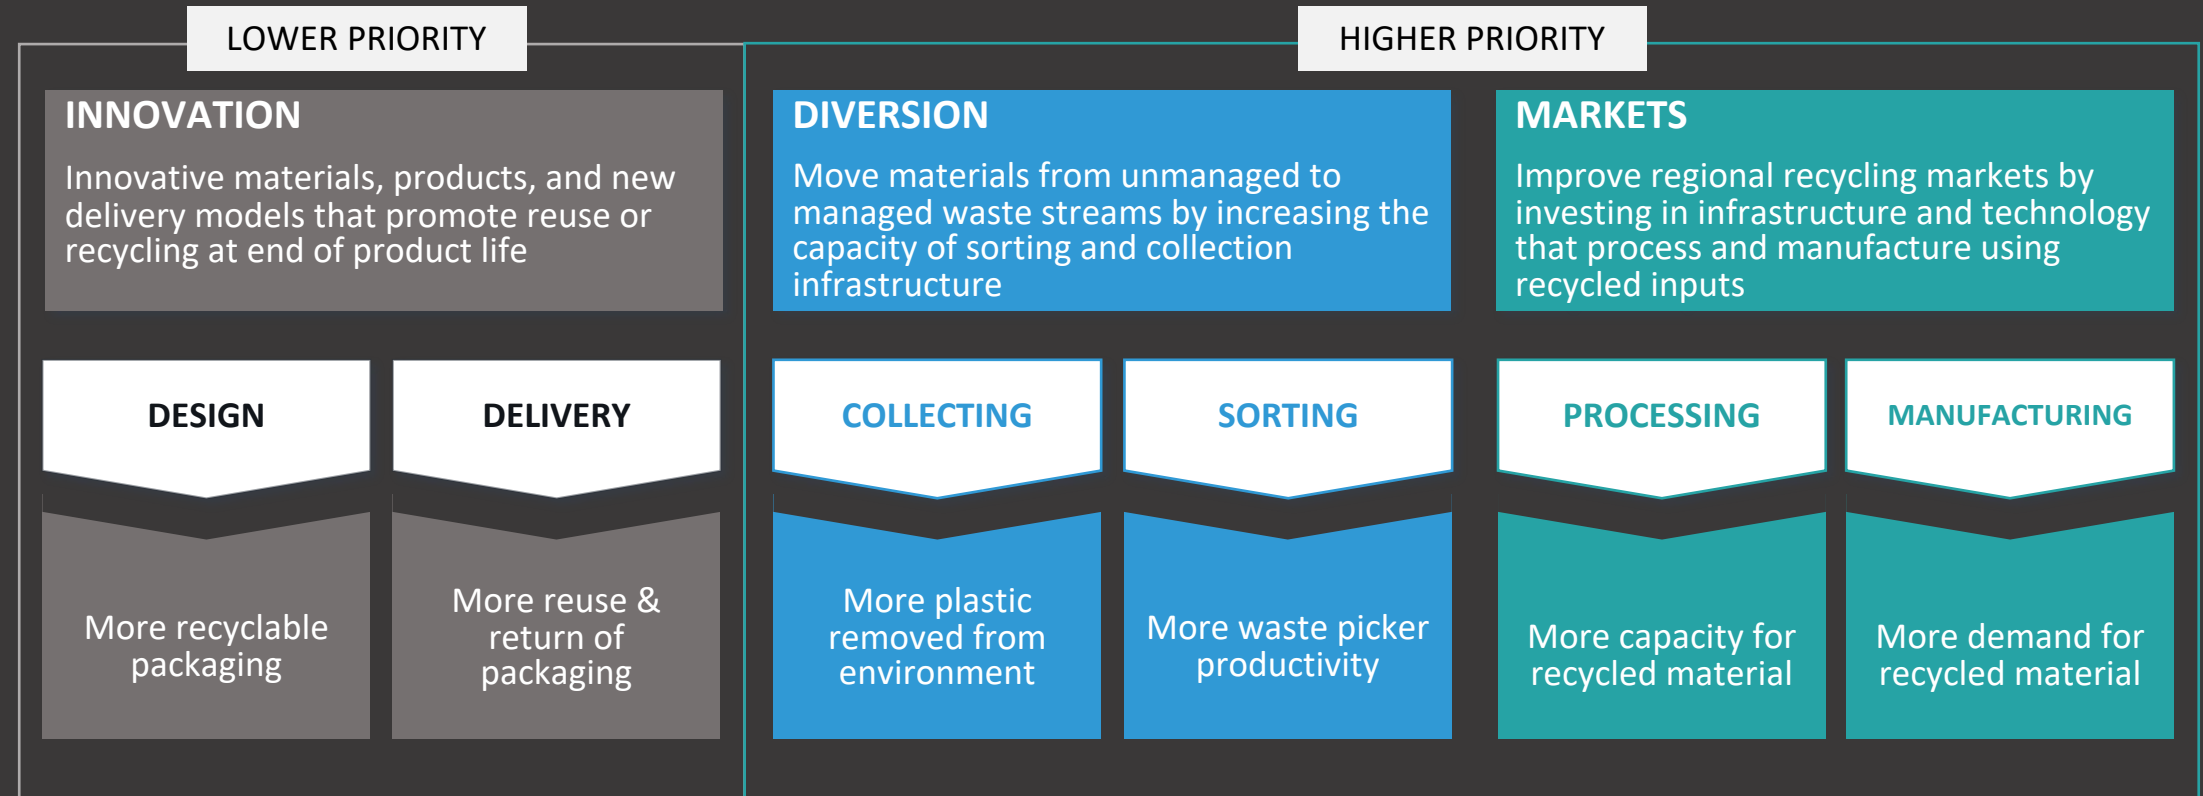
LOWER PRIORITY

HIGHER PRIORITY

INNOVATION

Innovative materials, products, and new delivery models that promote reuse or recycling at end of product life

DIVERSION

Move materials from unmanaged to managed waste streams by increasing the capacity of sorting and collection infrastructure

MARKETS

Improve regional recycling markets by investing in infrastructure and technology that process and manufacture using recycled inputs

DESIGN

More recyclable packaging

DELIVERY

More reuse & return of packaging

COLLECTING

More plastic removed from environment

SORTING

More waste picker productivity

PROCESSING

More capacity for recycled material

MANUFACTURING

More demand for recycled material